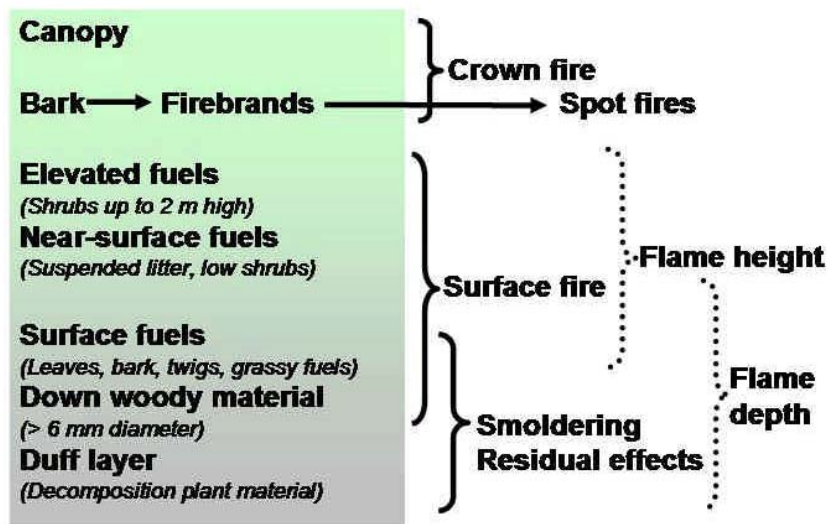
Canopy

Bark → Firebrands → Spot fires

Crown fire

Elevated fuels
(Shrubs up to 2 m high)

Near-surface fuels
(Suspended litter, low shrubs)

Surface fuels
(Leaves, bark, twigs, grassy fuels)

Down woody material
(> 6 mm diameter)

Duff layer
(Decomposition plant material)

Surface fire

Flame height

Smoldering
Residual effects

Flame depth